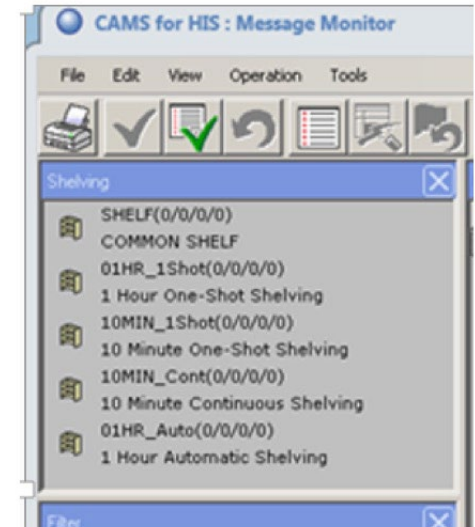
CAMS for HIS : Message Monitor

File Edit View Operation Tools

Shelving

SHELF(0/0/0/0)
COMMON SHELF

01HR_1Shot(0/0/0/0)
1 Hour One-Shot Shelving

10MIN_1Shot(0/0/0/0)
10 Minute One-Shot Shelving

10MIN_Cont(0/0/0/0)
10 Minute Continuous Shelving

01HR_Auto(0/0/0/0)
1 Hour Automatic Shelving

Filter